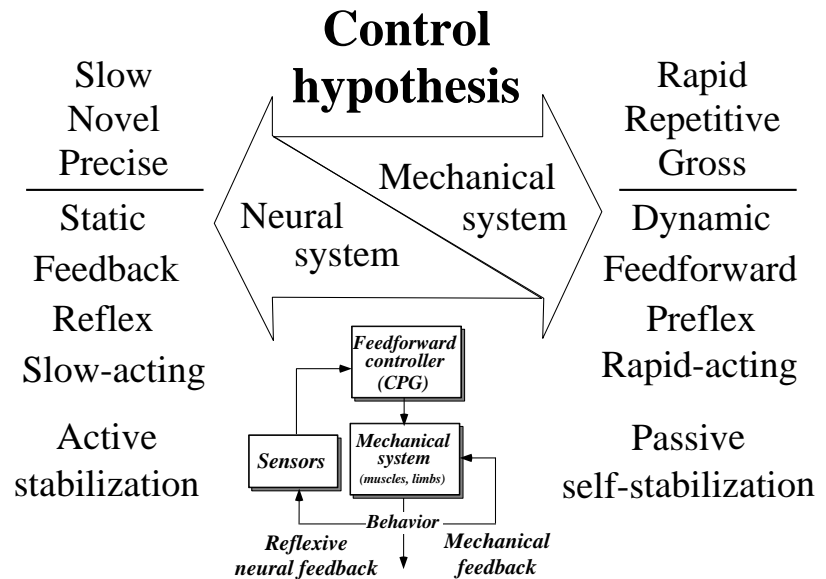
Control hypothesis

Slow
Novel
Precise

Static
Feedback
Reflex
Slow-acting

Active stabilization

Neural system

Mechanical system

Rapid
Repetitive
Gross

Dynamic
Feedforward
Preflex
Rapid-acting

Passive self-stabilization

Feedforward controller (CPG)

Sensors

Mechanical system (muscles, limbs)

Behavior

Reflexive neural feedback

Mechanical feedback